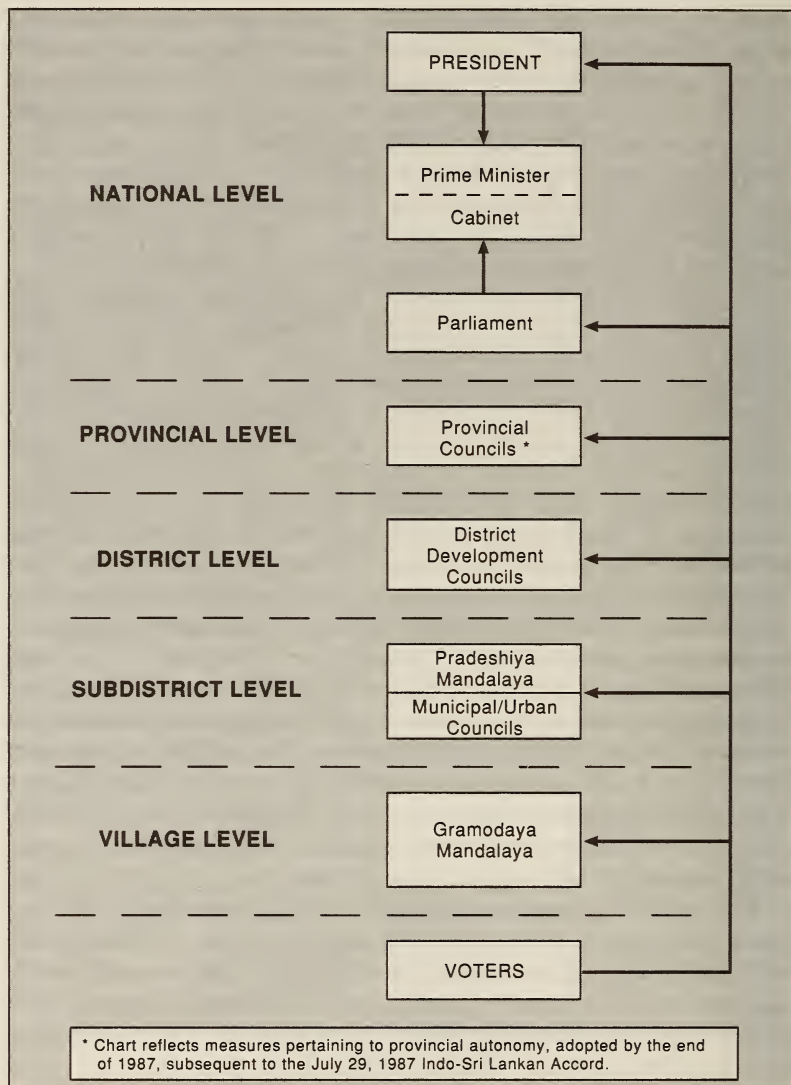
PRESIDENT

NATIONAL LEVEL

Prime Minister

Cabinet

Parliament

PROVINCIAL LEVEL

Provincial Councils *

DISTRICT LEVEL

District Development Councils

SUBDISTRICT LEVEL

Pradeshiya Mandalaya

Municipal/Urban Councils

VILLAGE LEVEL

Gramodaya Mandalaya

VOTERS

* Chart reflects measures pertaining to provincial autonomy, adopted by the end of 1987, subsequent to the July 29, 1987 Indo-Sri Lankan Accord.